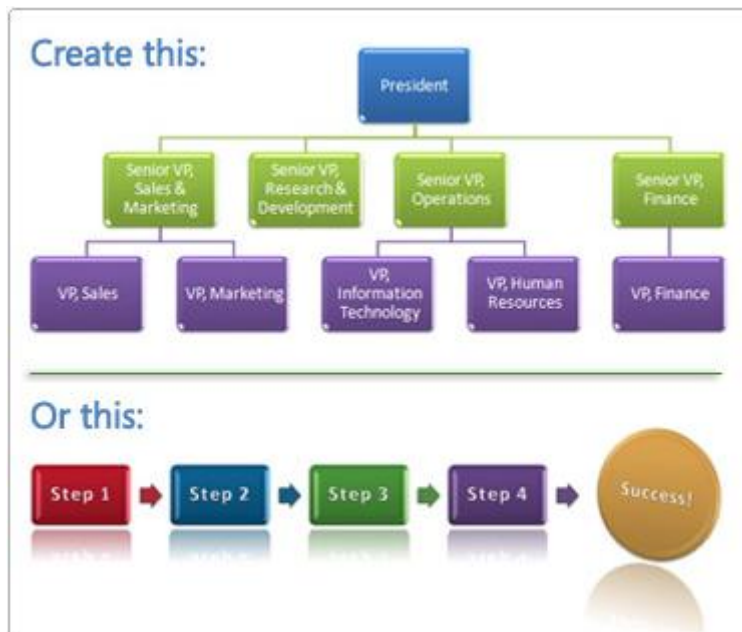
Create this:

President

Senior VP, Sales & Marketing

Senior VP, Research & Development

Senior VP, Operations

Senior VP, Finance

VP, Sales

VP, Marketing

VP, Information Technology

VP, Human Resources

VP, Finance

Or this:

Step 1

Step 2

Step 3

Step 4

Success!